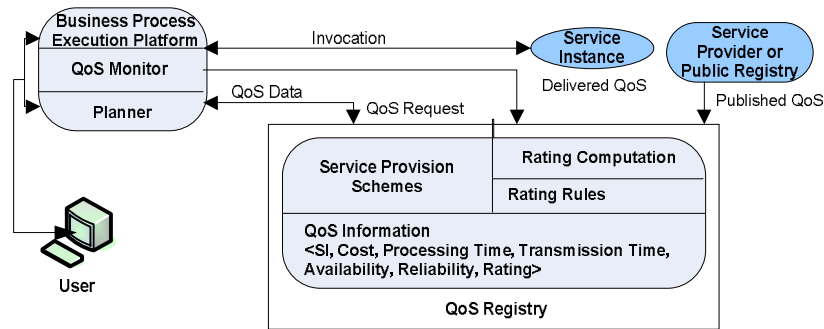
Business Process Execution Platform
QoS Monitor
Planner

Invocation
QoS Data
QoS Request

Service Instance
Delivered QoS

Service Provider or Public Registry
Published QoS

Service Provision Schemes
Rating Computation
Rating Rules

QoS Information
<SI, Cost, Processing Time, Transmission Time, Availability, Reliability, Rating>

QoS Registry

User